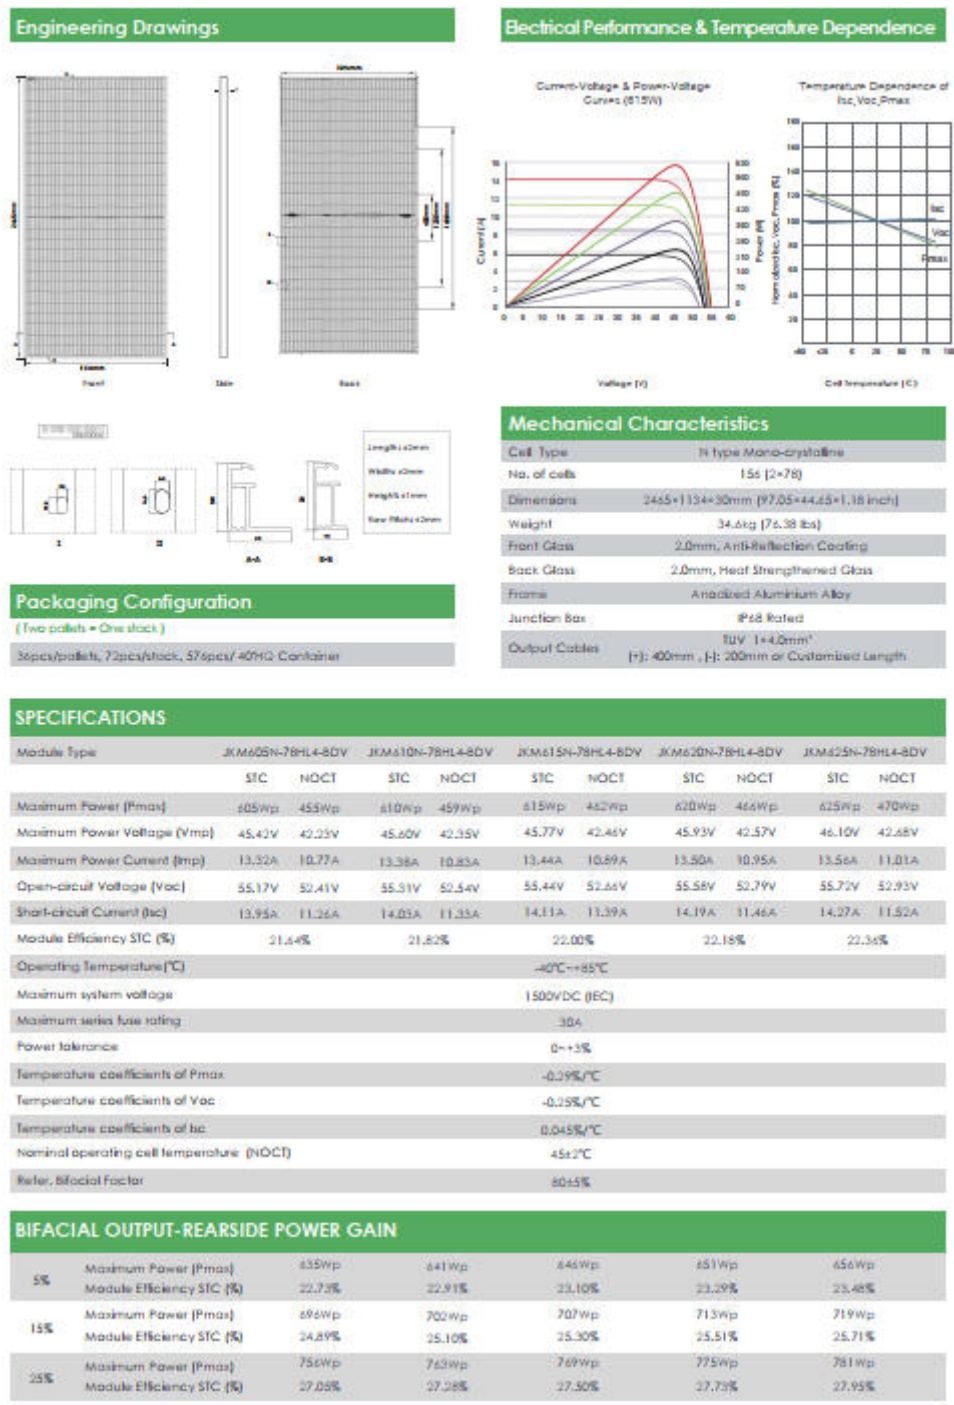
Engineering Drawings

Front Side Back

Electrical Performance & Temperature Dependence

Current-Voltage & Power-Voltage Curves (615W)

Current (A) Power (W) Voltage (V)

Temperature Dependence of Isc,Voc,Pmax

Isc Voc Pmax

Normalized Isc, Voc, Pmax (%) Cell Temperature (°C)

Packaging Configuration
( Two pallets = One stack )
36pcs/pallets, 72pcs/stack, 576pcs/ 40'HQ Container

Mechanical Characteristics

| Cell Type | N type Mono-crystalline |
|---|---|
| No. of cells | 156 (2×78) |
| Dimensions | 2465×1134×30mm (97.05×44.65×1.18 inch) |
| Weight | 34.6kg (76.28 lbs) |
| Front Glass | 2.0mm, Anti-Reflection Coating |
| Back Glass | 2.0mm, Heat Strengthened Glass |
| Frame | Anodized Aluminium Alloy |
| Junction Box | IP68 Rated |
| Output Cables | TUV 1×4.0mm² (+): 400mm , (-): 200mm or Customized Length |

SPECIFICATIONS

| Module Type | JKM605N-78HL4-BDV | | JKM610N-78HL4-BDV | | JKM615N-78HL4-BDV | | JKM620N-78HL4-BDV | | JKM625N-78HL4-BDV | |
|---|---|---|---|---|---|---|---|---|---|---|
| | STC | NOCT | STC | NOCT | STC | NOCT | STC | NOCT | STC | NOCT |
| Maximum Power (Pmax) | 605Wp | 455Wp | 610Wp | 459Wp | 615Wp | 462Wp | 620Wp | 466Wp | 625Wp | 470Wp |
| Maximum Power Voltage (Vmp) | 45.42V | 42.23V | 45.60V | 42.35V | 45.77V | 42.46V | 45.93V | 42.57V | 46.10V | 42.68V |
| Maximum Power Current (Imp) | 13.32A | 10.77A | 13.38A | 10.83A | 13.44A | 10.89A | 13.50A | 10.95A | 13.56A | 11.01A |
| Open-circuit Voltage (Voc) | 55.17V | 52.41V | 55.31V | 52.54V | 55.44V | 52.66V | 55.58V | 52.79V | 55.72V | 52.93V |
| Short-circuit Current (Isc) | 13.95A | 11.26A | 14.03A | 11.33A | 14.11A | 11.39A | 14.19A | 11.46A | 14.27A | 11.52A |
| Module Efficiency STC (%) | 21.64% | | 21.82% | | 22.00% | | 22.18% | | 22.36% | |
| Operating Temperature(°C) | -40°C~+85°C | | | | | | | | | |
| Maximum system voltage | 1500VDC (IEC) | | | | | | | | | |
| Maximum series fuse rating | 30A | | | | | | | | | |
| Power tolerance | 0~+3% | | | | | | | | | |
| Temperature coefficients of Pmax | -0.29%/°C | | | | | | | | | |
| Temperature coefficients of Voc | -0.25%/°C | | | | | | | | | |
| Temperature coefficients of Isc | 0.045%/°C | | | | | | | | | |
| Nominal operating cell temperature (NOCT) | 45±2°C | | | | | | | | | |
| Refer. Bifacial Factor | 80±5% | | | | | | | | | |

BIFACIAL OUTPUT-REARSIDE POWER GAIN

| 5% | Maximum Power (Pmax) | 635Wp | 641Wp | 646Wp | 651Wp | 656Wp |
|---|---|---|---|---|---|---|
| | Module Efficiency STC (%) | 22.73% | 22.91% | 23.10% | 23.29% | 23.48% |
| 15% | Maximum Power (Pmax) | 696Wp | 702Wp | 707Wp | 713Wp | 719Wp |
| | Module Efficiency STC (%) | 24.89% | 25.10% | 25.30% | 25.51% | 25.71% |
| 25% | Maximum Power (Pmax) | 756Wp | 763Wp | 769Wp | 775Wp | 781Wp |
| | Module Efficiency STC (%) | 27.05% | 27.28% | 27.50% | 27.73% | 27.95% |